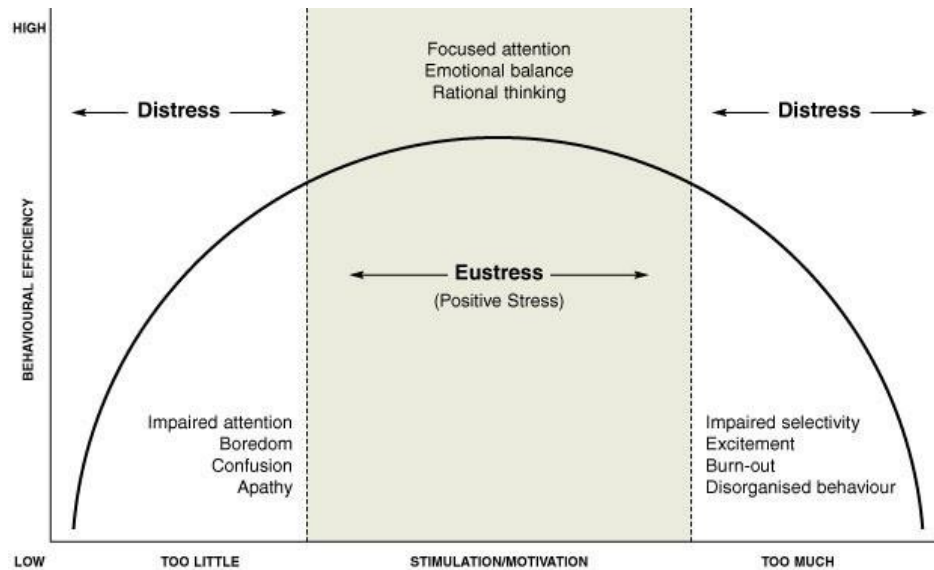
HIGH

Focused attention
Emotional balance
Rational thinking

Distress

Distress

BEHAVIOURAL EFFICIENCY

Eustress
(Positive Stress)

Impaired attention
Boredom
Confusion
Apathy

Impaired selectivity
Excitement
Burn-out
Disorganised behaviour

LOW

TOO LITTLE

STIMULATION/MOTIVATION

TOO MUCH